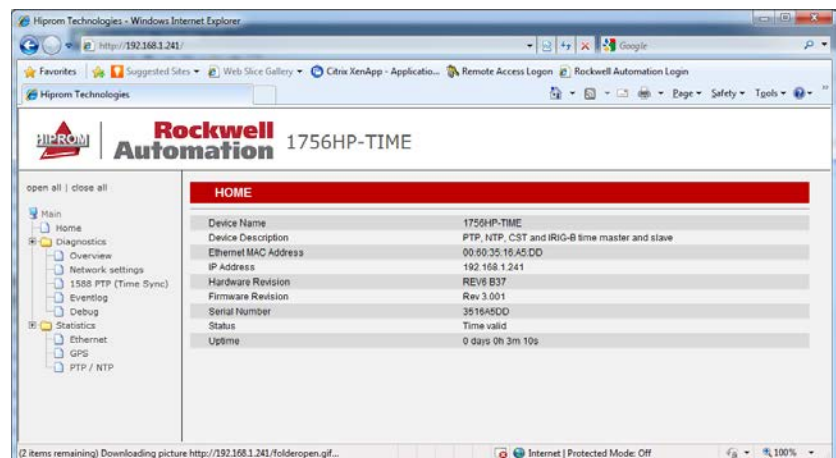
Hiprom Technologies - Windows Internet Explorer

http://192.168.1.241/

Google

Favorites | Suggested Sites ▾ Web Slice Gallery ▾ Citrix XenApp - Applicatio... Remote Access Logon Rockwell Automation Login

Hiprom Technologies

Page ▾ Safety ▾ Tools ▾

HIPROM | Rockwell Automation 1756HP-TIME

open all | close all

Main
Home
Diagnostics
Overview
Network settings
1588 PTP (Time Sync)
Eventlog
Debug
Statistics
Ethernet
GPS
PTP / NTP

HOME

| | |
|---|---|
| Device Name | 1756HP-TIME |
| Device Description | PTP, NTP, CST and IRIG-B time master and slave |
| Ethernet MAC Address | 00:60:35:16:A5:DD |
| IP Address | 192.168.1.241 |
| Hardware Revision | REV6 B37 |
| Firmware Revision | Rev 3.001 |
| Serial Number | 3516A5DD |
| Status | Time valid |
| Uptime | 0 days 0h 3m 10s |

(2 items remaining) Downloading picture http://192.168.1.241/folderopen.gif...

Internet | Protected Mode: Off

100%